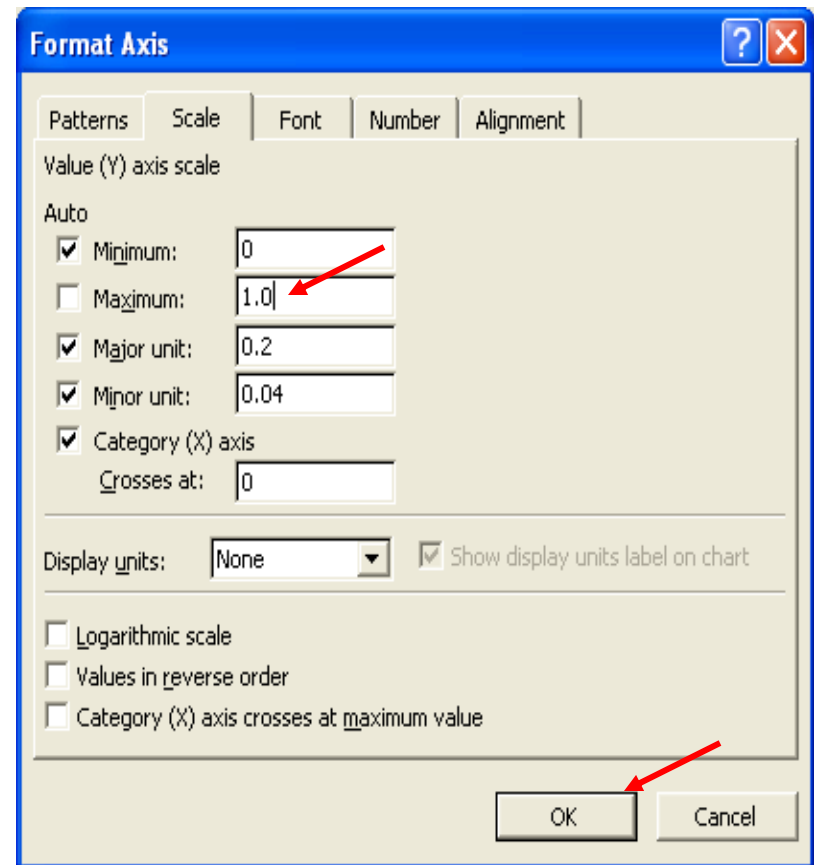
Format Axis

?

Patterns | Scale | Font | Number | Alignment

Value (Y) axis scale

Auto

Minimum: 0

Maximum: 1.0

Major unit: 0.2

Minor unit: 0.04

Category (X) axis

Crosses at: 0

Display units: None

Show display units label on chart

Logarithmic scale

Values in reverse order

Category (X) axis crosses at maximum value

OK

Cancel